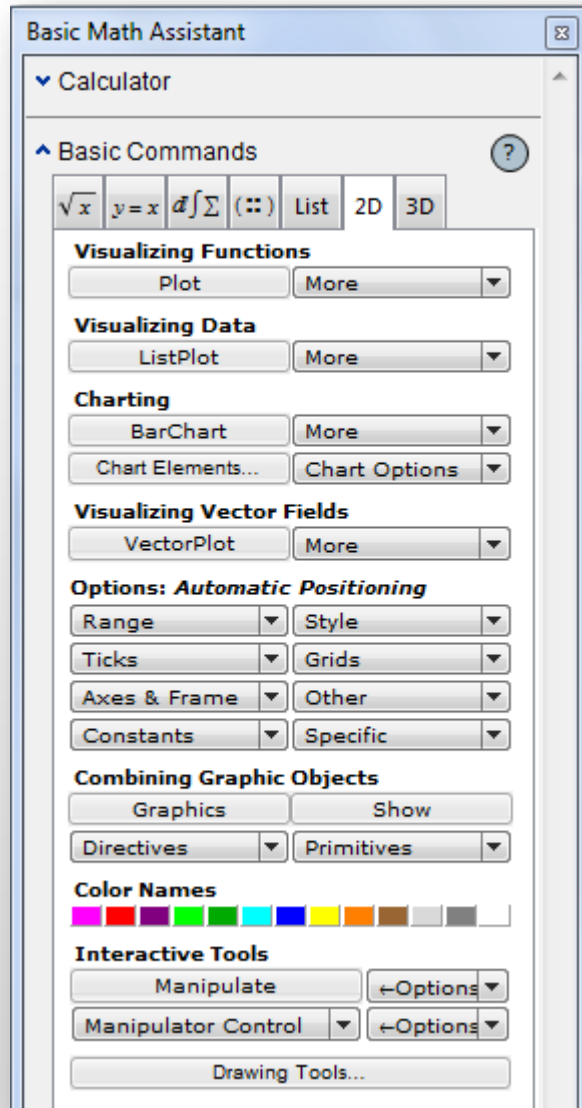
Basic Math Assistant

Calculator

Basic Commands

?

$\sqrt{x}$ | $y=x$ | $d\int\Sigma$ | (::) | List | 2D | 3D

Visualizing Functions

Plot | More

Visualizing Data

ListPlot | More

Charting

BarChart | More

Chart Elements... | Chart Options

Visualizing Vector Fields

VectorPlot | More

Options: *Automatic Positioning*

Range | Style

Ticks | Grids

Axes & Frame | Other

Constants | Specific

Combining Graphic Objects

Graphics | Show

Directives | Primitives

Color Names

Interactive Tools

Manipulate | ←Options

Manipulator Control | ←Options

Drawing Tools...